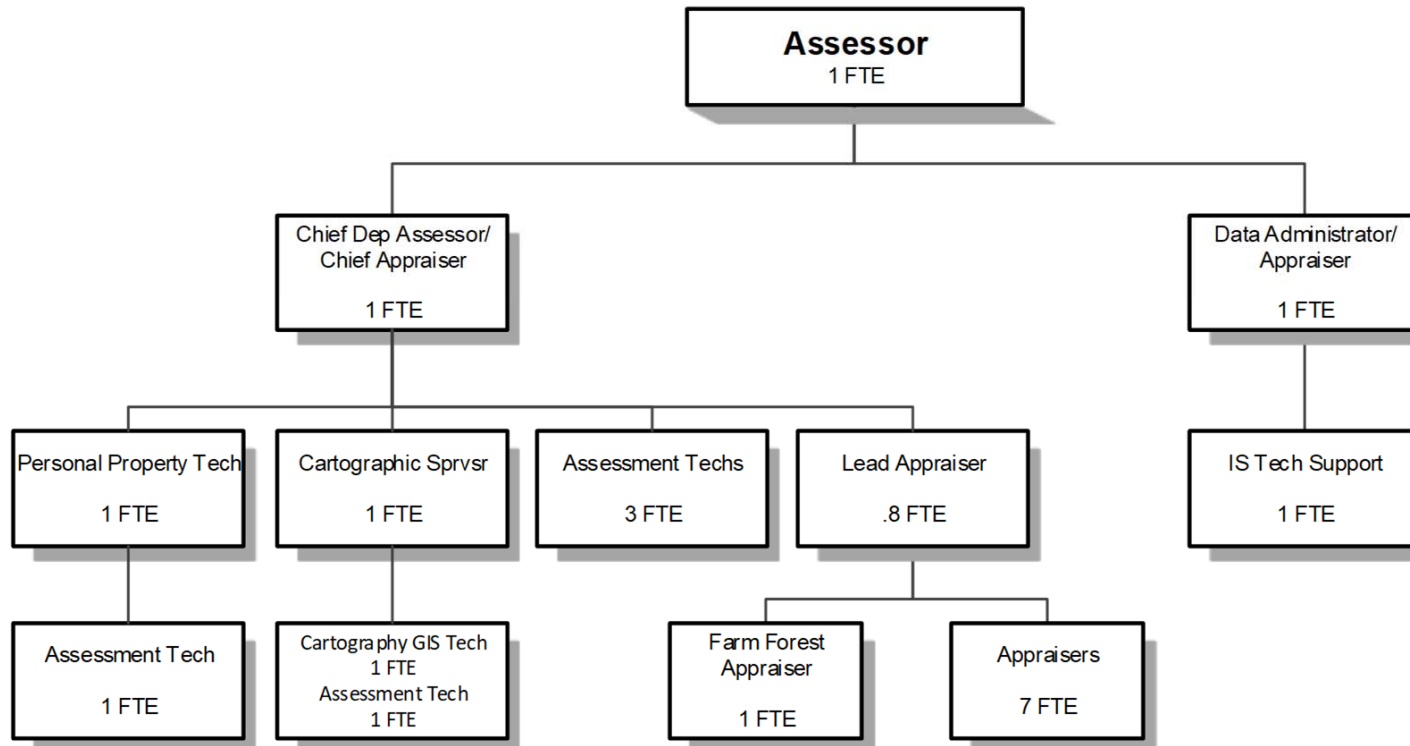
Assessor
1 FTE

Chief Dep Assessor/
Chief Appraiser

1 FTE

Data Administrator/
Appraiser

1 FTE

Personal Property Tech

1 FTE

Cartographic Sprvsr

1 FTE

Assessment Techs

3 FTE

Lead Appraiser

.8 FTE

IS Tech Support

1 FTE

Assessment Tech

1 FTE

Cartography GIS Tech
1 FTE
Assessment Tech
1 FTE

Farm Forest
Appraiser

1 FTE

Appraisers

7 FTE